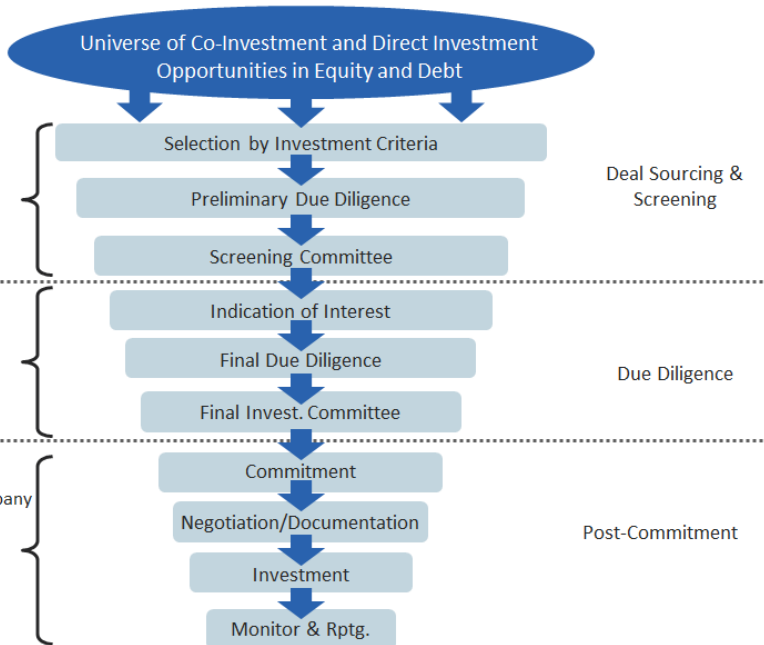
Universe of Co-Investment and Direct Investment Opportunities in Equity and Debt

Selection by Investment Criteria

Preliminary Due Diligence

Screening Committee

Deal Sourcing & Screening

Indication of Interest

Final Due Diligence

Final Invest. Committee

Due Diligence

pany

Commitment

Negotiation/Documentation

Investment

Monitor & Rptg.

Post-Commitment